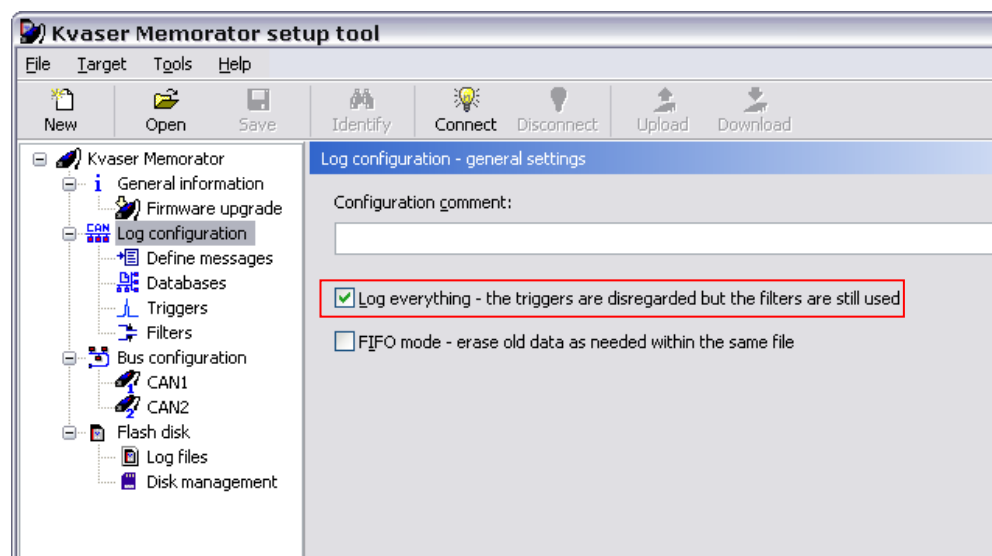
Kvaser Memorator setup tool

File Target Tools Help

New Open Save Identify Connect Disconnect Upload Download

Kvaser Memorator
General information
Firmware upgrade
Log configuration
Define messages
Databases
Triggers
Filters
Bus configuration
CAN1
CAN2
Flash disk
Log files
Disk management

Log configuration - general settings

Configuration comment:

Log everything - the triggers are disregarded but the filters are still used

FIFO mode - erase old data as needed within the same file